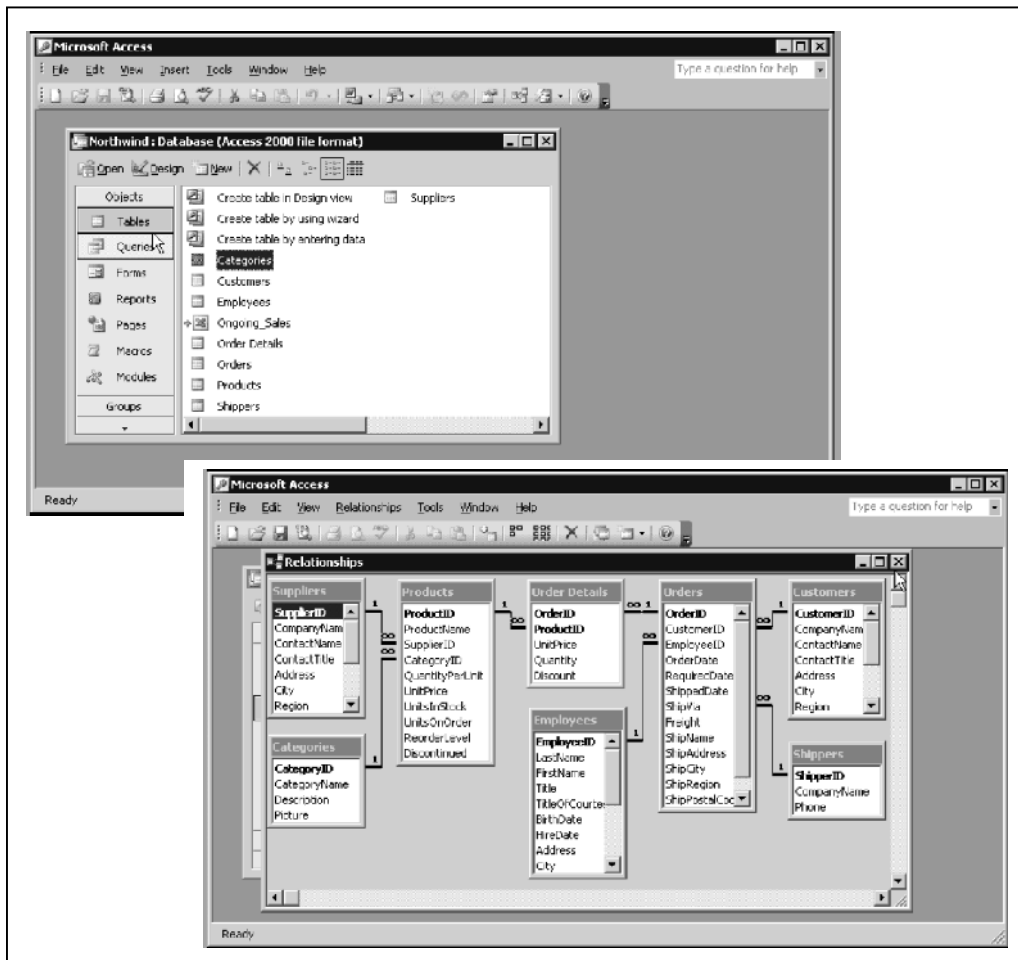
Microsoft Access

File Edit View Insert Tools Window Help

Type a question for help

Northwind : Database (Access 2000 file format)

Open Design New

Objects

Tables

Queries

Forms

Reports

Pages

Macros

Modules

Groups

Create table in Design view

Create table by using wizard

Create table by entering data

Categories

Customers

Employees

Ongoing_Sales

Order Details

Orders

Products

Shippers

Suppliers

Ready

Microsoft Access

File Edit View Relationships Tools Window Help

Type a question for help

Relationships

Suppliers

SupplierID

CompanyNam

ContactName

ContactTitle

Address

City

Region

Products

ProductID

ProductName

SupplierID

CategoryID

QuantityPerUnit

UnitPrice

UnitsInStock

UnitsOnOrder

ReorderLevel

Discontinued

Order Details

OrderID

ProductID

UnitPrice

Quantity

Discount

Orders

OrderID

CustomerID

EmployeeID

OrderDate

RequiredDate

ShippedDate

ShipVia

Freight

ShipName

ShipAddress

ShipCity

ShipRegion

ShipPostalCoc

Customers

CustomerID

CompanyNam

ContactName

ContactTitle

Address

City

Region

Categories

CategoryID

CategoryName

Description

Picture

Employees

EmployeeID

LastName

FirstName

Title

TitleOfCourte

BirthDate

HireDate

Address

City

Shippers

ShipperID

CompanyName

Phone

1 ∞ 1 ∞ ∞ 1 1 ∞ 1 ∞ 1 ∞ 1 ∞

Ready